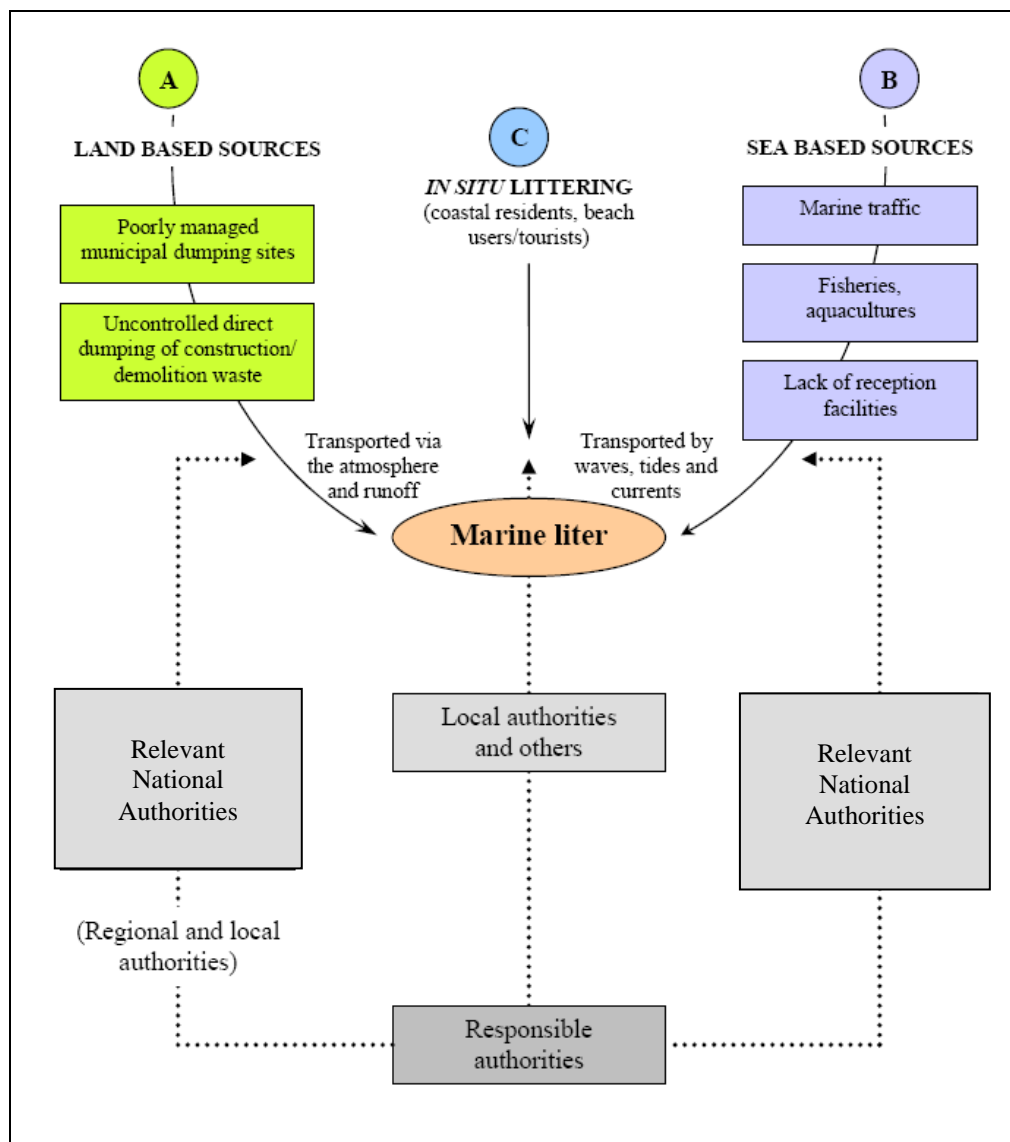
A

LAND BASED SOURCES

Poorly managed municipal dumping sites

Uncontrolled direct dumping of construction/ demolition waste

C

*IN SITU* LITTERING
(coastal residents, beach users/tourists)

B

SEA BASED SOURCES

Marine traffic

Fisheries, aquacultures

Lack of reception facilities

Transported via the atmosphere and runoff

Transported by waves, tides and currents

Marine liter

Relevant National Authorities

Local authorities and others

Relevant National Authorities

(Regional and local authorities)

Responsible authorities